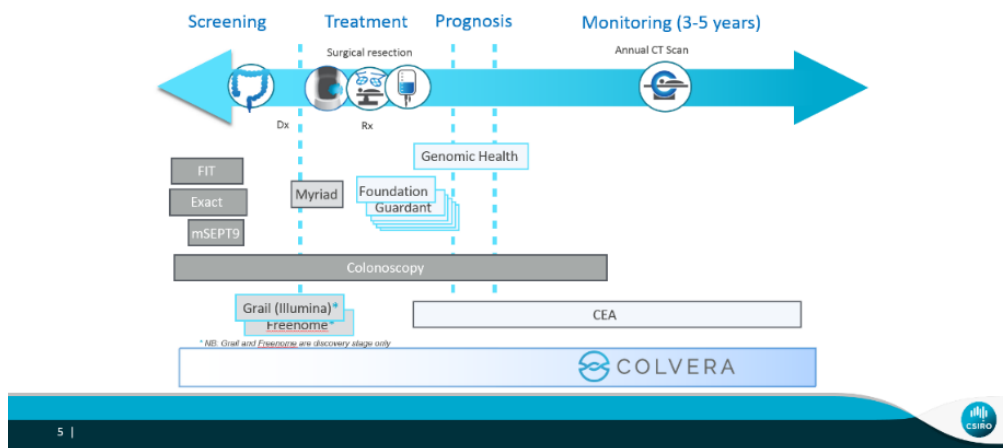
Screening Treatment Prognosis Monitoring (3-5 years)

Surgical resection

Annual CT Scan

Dx

Rx

Genomic Health

FIT

Exact

mSEPT9

Myriad

Foundation

Guardant

Colonoscopy

Grail (Illumina)*

Freenome*

CEA

* NB. Grail and Freenome are discovery stage only

COLVERA

5 |

CSIRO